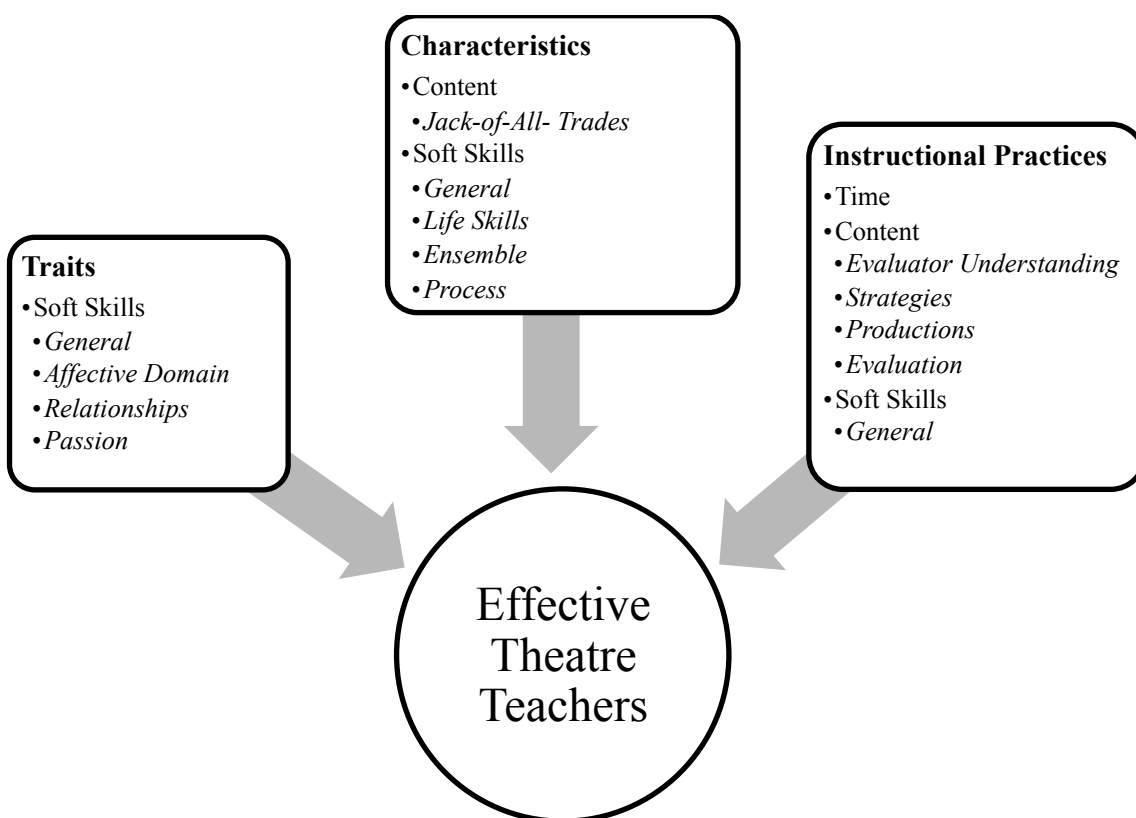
**Characteristics**
• Content
• *Jack-of-All- Trades*
• Soft Skills
• *General*
• *Life Skills*
• *Ensemble*
• *Process*

**Traits**
• Soft Skills
• *General*
• *Affective Domain*
• *Relationships*
• *Passion*

**Instructional Practices**
• Time
• Content
• *Evaluator Understanding*
• *Strategies*
• *Productions*
• *Evaluation*
• Soft Skills
• *General*

Effective Theatre Teachers